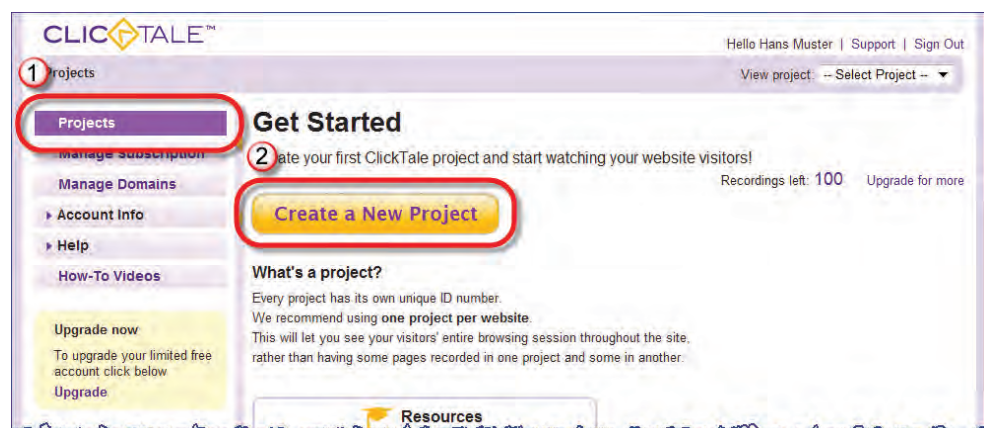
CLICKTALE™

Hello Hans Muster | Support | Sign Out

1 Projects

View project: -- Select Project --

Projects

Manage Subscription

Manage Domains

Account Info

Help

How-To Videos

Upgrade now

To upgrade your limited free account click below

Upgrade

Get Started

2 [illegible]ate your first ClickTale project and start watching your website visitors!

Recordings left: 100 Upgrade for more

Create a New Project

What's a project?

Every project has its own unique ID number.
We recommend using **one project per website**.
This will let you see your visitors' entire browsing session throughout the site, rather than having some pages recorded in one project and some in another.

Resources